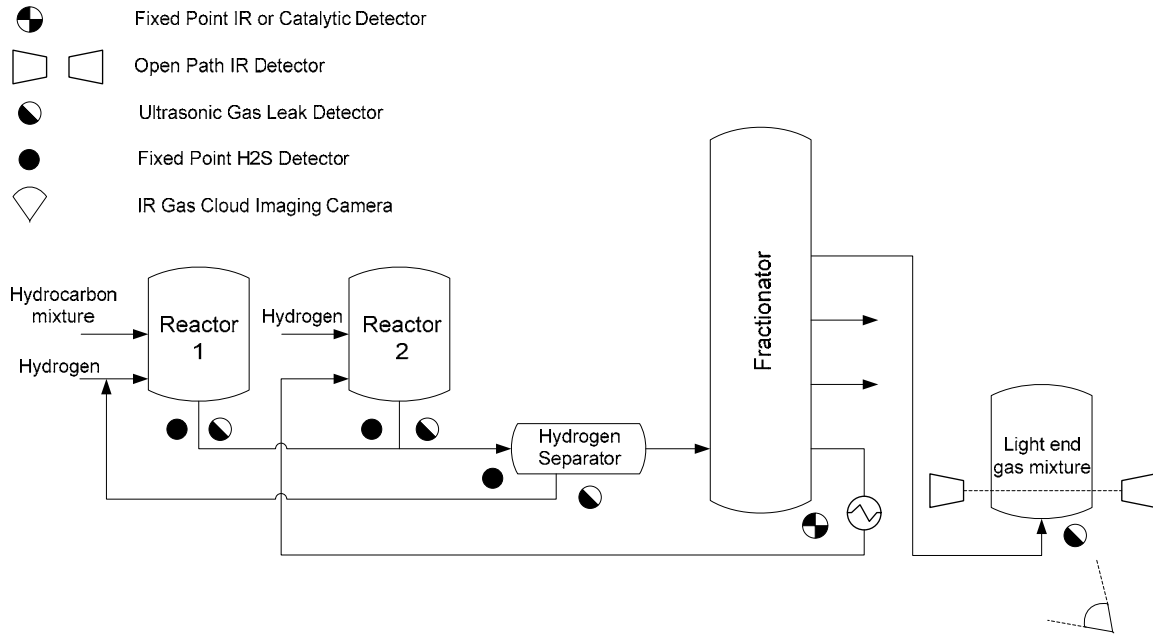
Fixed Point IR or Catalytic Detector

Open Path IR Detector

Ultrasonic Gas Leak Detector

Fixed Point H2S Detector

IR Gas Cloud Imaging Camera

Hydrocarbon mixture

Hydrogen

Reactor 1

Hydrogen

Reactor 2

Hydrogen Separator

Fractionator

Light end gas mixture